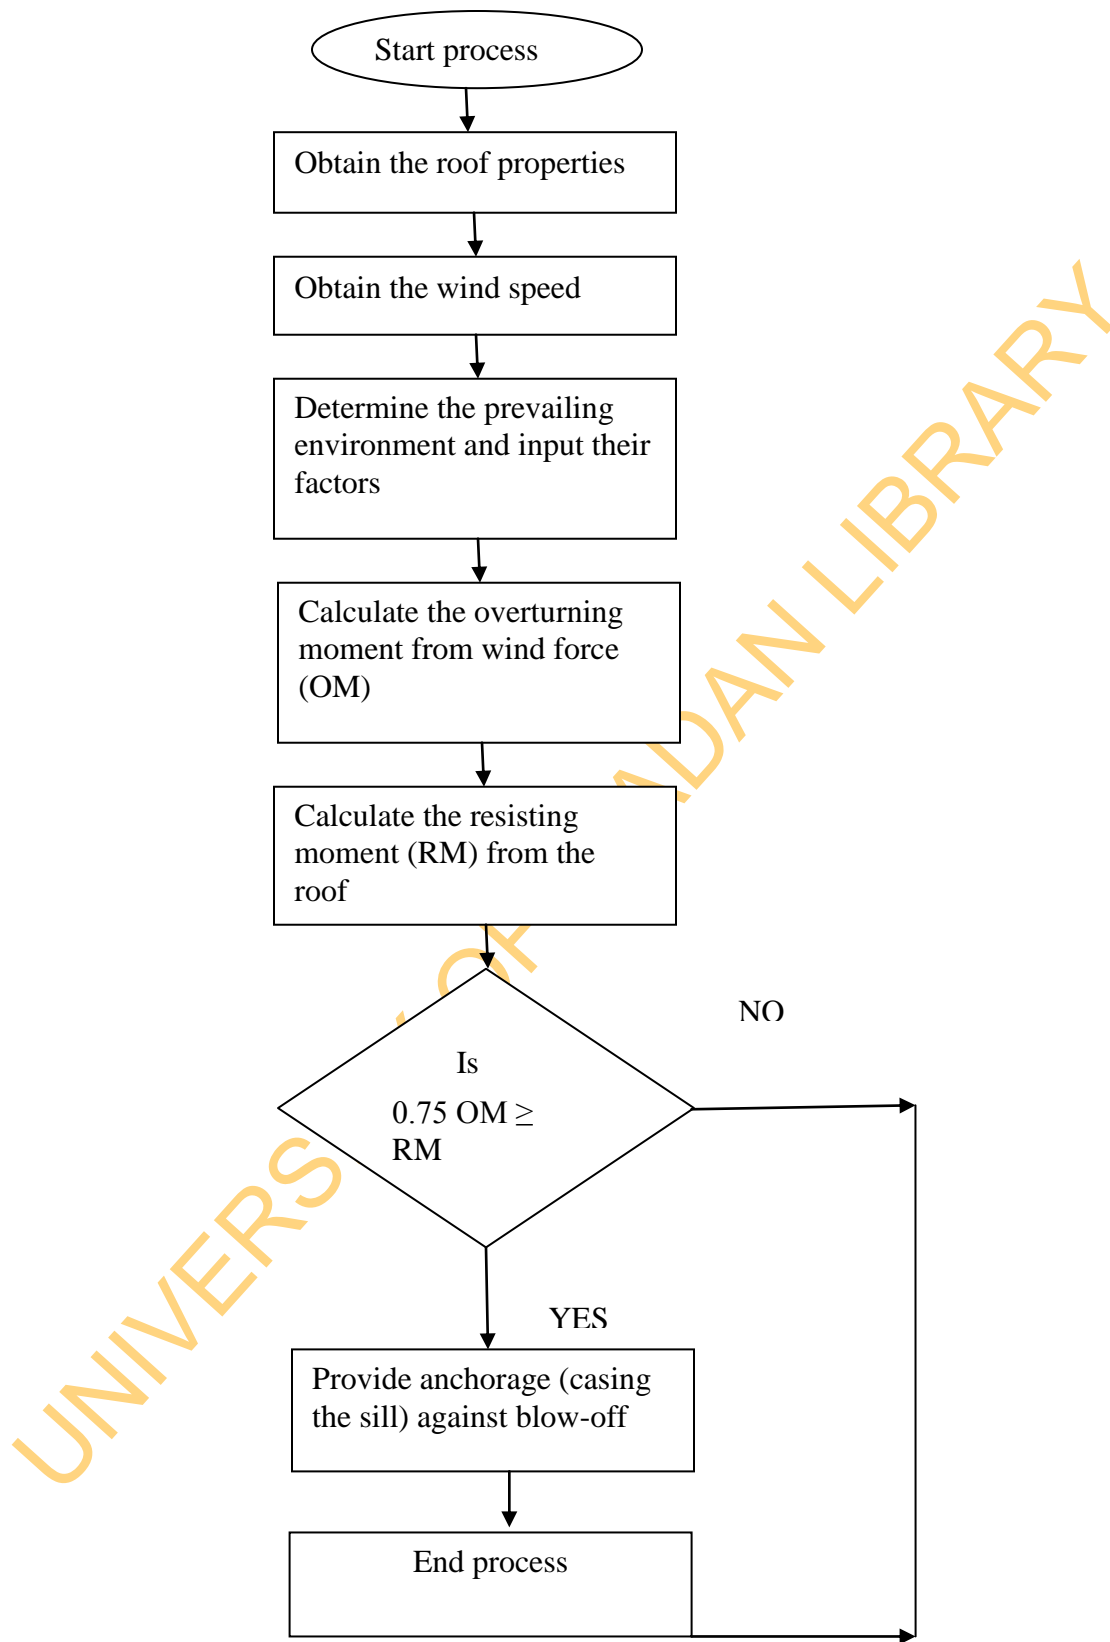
Start process

Obtain the roof properties

Obtain the wind speed

Determine the prevailing environment and input their factors

Calculate the overturning moment from wind force (OM)

Calculate the resisting moment (RM) from the roof

Is

0.75 OM $\geq$ RM

NO

YES

Provide anchorage (casing the sill) against blow-off

End process

UNIVERSITY OF IBADAN LIBRARY